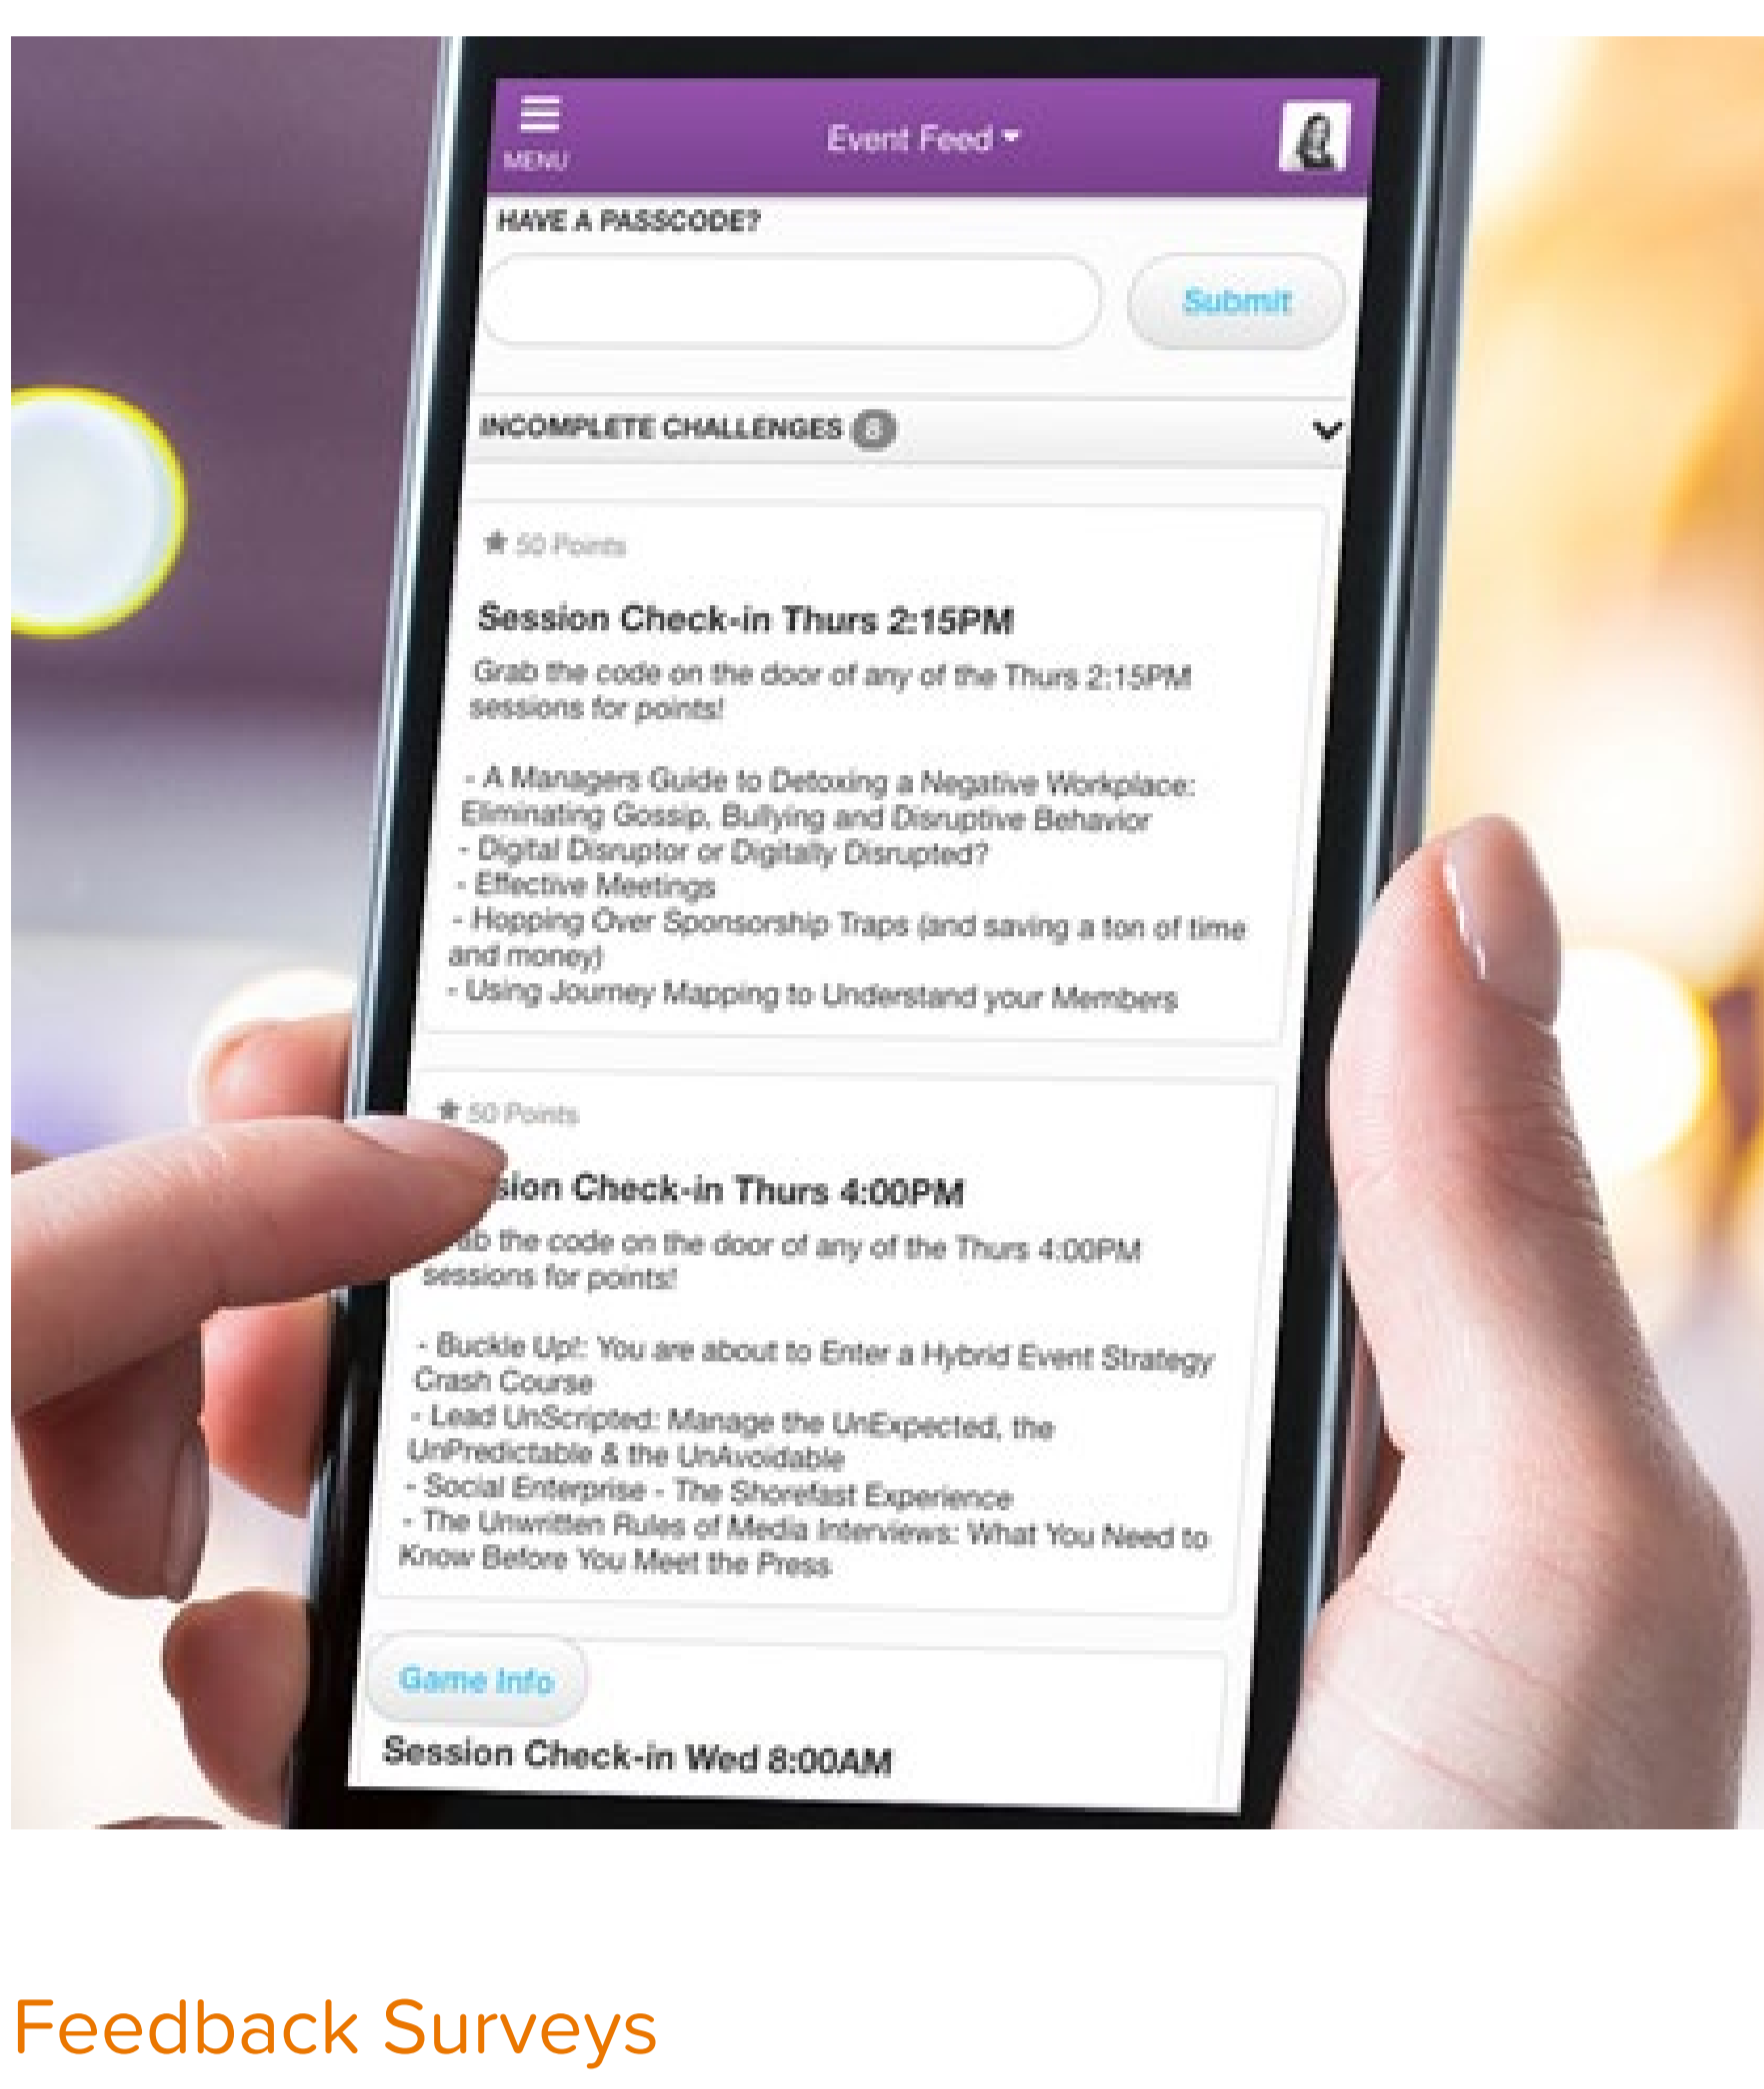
MENU

Event Feed

HAVE A PASSCODE?

Submit

INCOMPLETE CHALLENGES 8

50 Points

Session Check-in Thurs 2:15PM

Grab the code on the door of any of the Thurs 2:15PM sessions for points!

- A Managers Guide to Detoxing a Negative Workplace: Eliminating Gossip, Bullying and Disruptive Behavior
- Digital Disruptor or Digitally Disrupted?
- Effective Meetings
- Hopping Over Sponsorship Traps (and saving a ton of time and money)
- Using Journey Mapping to Understand your Members

50 Points

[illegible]sion Check-in Thurs 4:00PM

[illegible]b the code on the door of any of the Thurs 4:00PM sessions for points!

- Buckle Up!: You are about to Enter a Hybrid Event Strategy Crash Course
- Lead UnScripted: Manage the UnExpected, the UnPredictable & the UnAvoidable
- Social Enterprise - The Shorefast Experience
- The Unwritten Rules of Media Interviews: What You Need to Know Before You Meet the Press

Game Info

Session Check-in Wed 8:00AM

Feedback Surveys